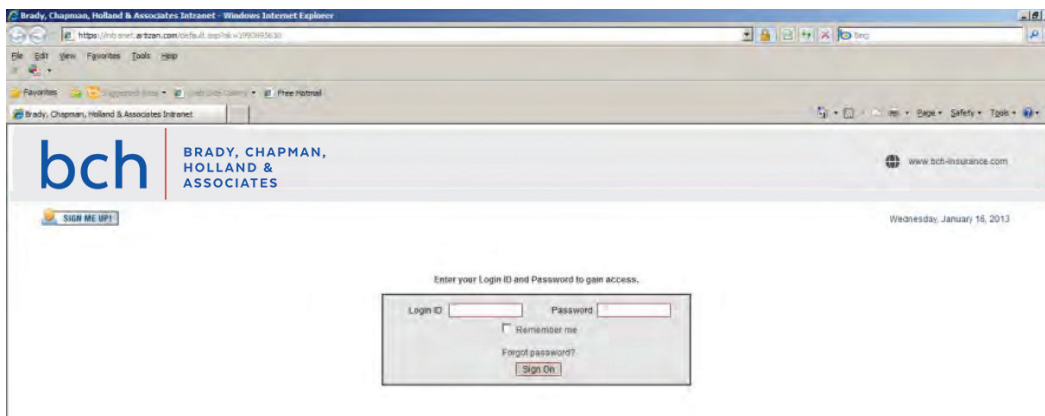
Brady, Chapman, Holland & Associates Intranet - Windows Internet Explorer

https://mb.net.artizan.com/default.asp?sk=1990993630

Bing

File Edit View Favorites Tools Help

Favorites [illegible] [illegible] Free Hotmail

Brady, Chapman, Holland & Associates Intranet

Page • Safety • Tools •

bch

BRADY, CHAPMAN, HOLLAND & ASSOCIATES

www.bch-insurance.com

SIGN ME UP!

Wednesday, January 16, 2013

Enter your Login ID and Password to gain access.

Login ID

Password

Remember me

Forgot password?

Sign On